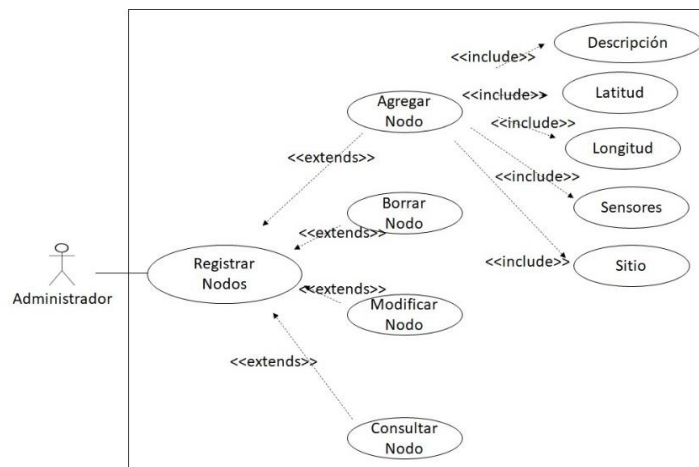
<<include>>
Descripción
<<include>>
Latitud
Agregar Nodo
<<include>>
Longitud
<<extends>>
<<include>>
Sensores
Borrar Nodo
<<extends>>
<<include>>
Sitio
Registrar Nodos
Administrador
<<extends>>
Modificar Nodo
<<extends>>
Consultar Nodo